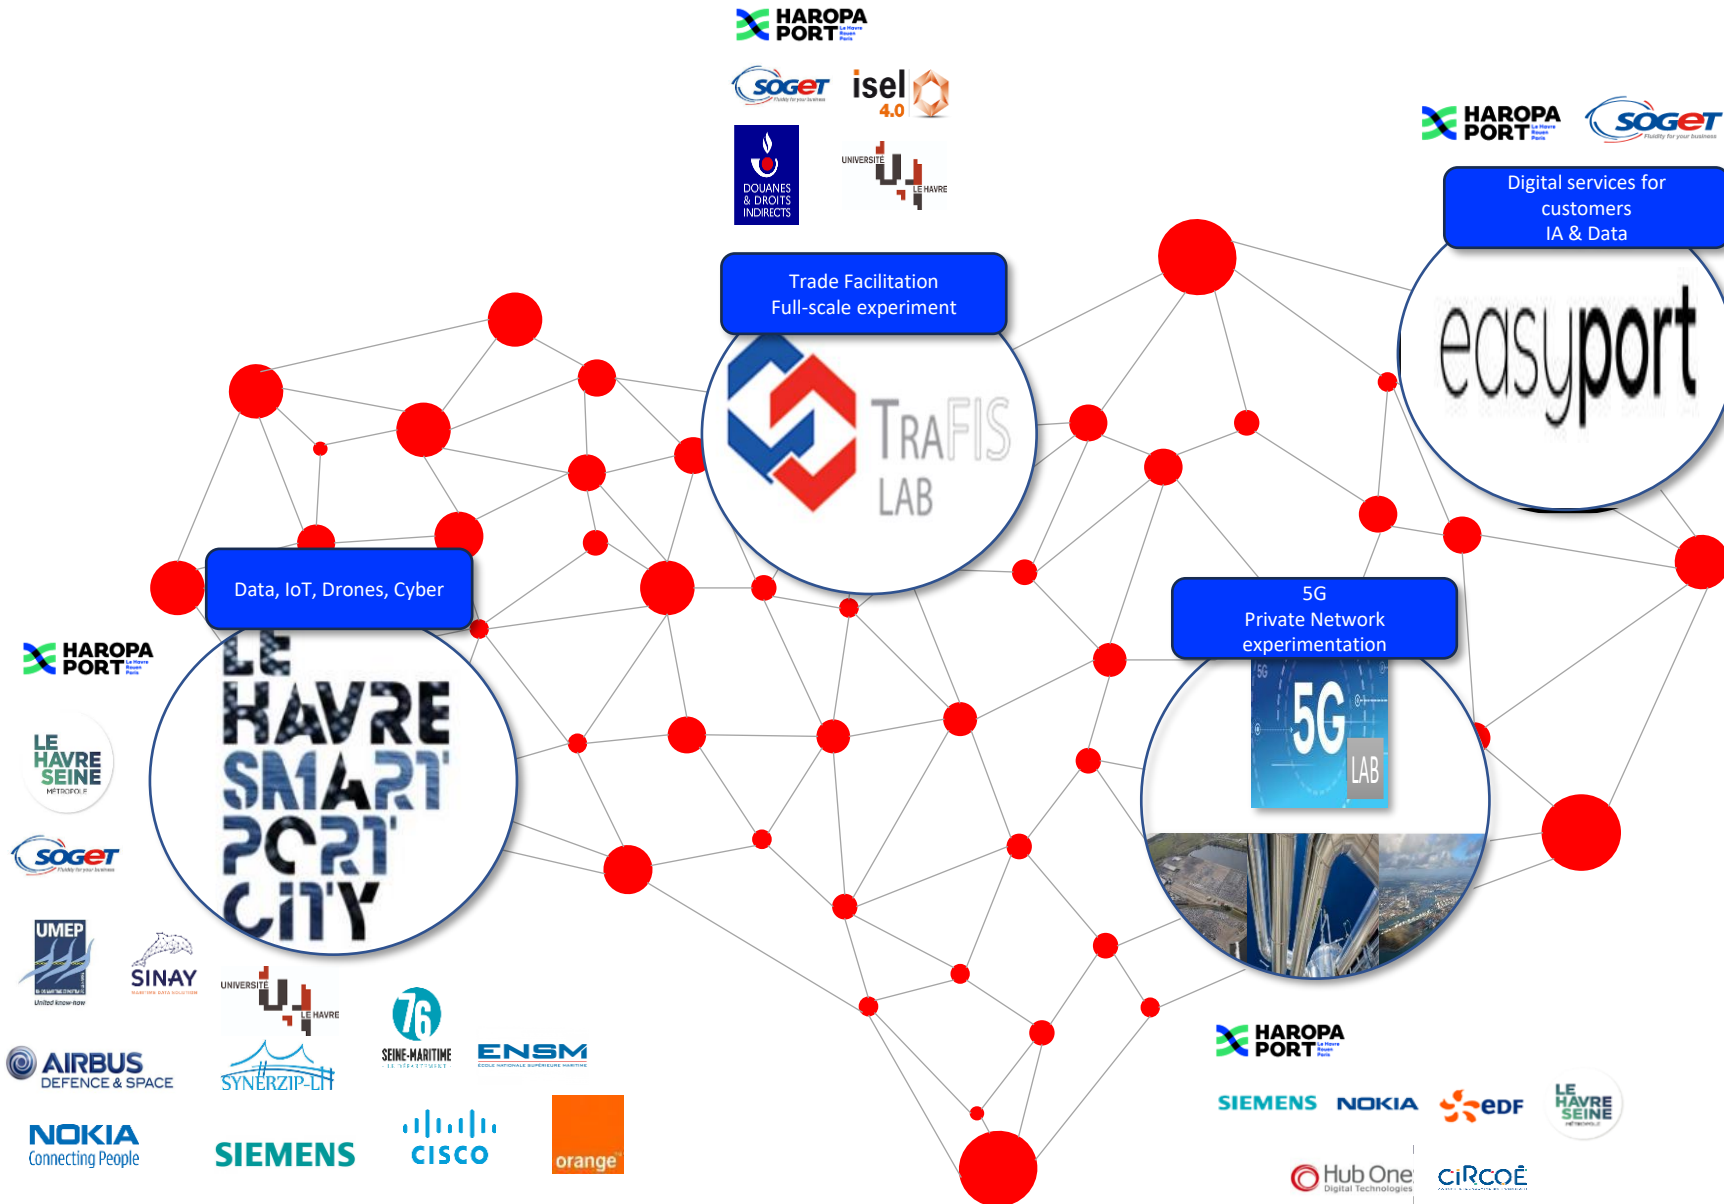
HAROPA PORT

SOGET isel 4.0

DOUANES & DROITS INDIRECTS

UNIVERSITÉ LE HAVRE

HAROPA PORT SOGET

Digital services for customers
IA & Data

easyport

Trade Facilitation
Full-scale experiment

TRAFIS LAB

Data, IoT, Drones, Cyber

LE HAVRE SMART PORT CITY

HAROPA PORT

LE HAVRE SEINE MÉTROPOLE

SOGET

UMEP

SINAY

UNIVERSITÉ LE HAVRE

76 SEINE-MARITIME

ENSM

AIRBUS DEFENCE & SPACE

SYNERZIP-LH

NOKIA Connecting People

SIEMENS

CISCO

orange

5G
Private Network experimentation

5G LAB

HAROPA PORT

SIEMENS NOKIA edF LE HAVRE SEINE

Hub One Digital Technologies CIRCOÉ